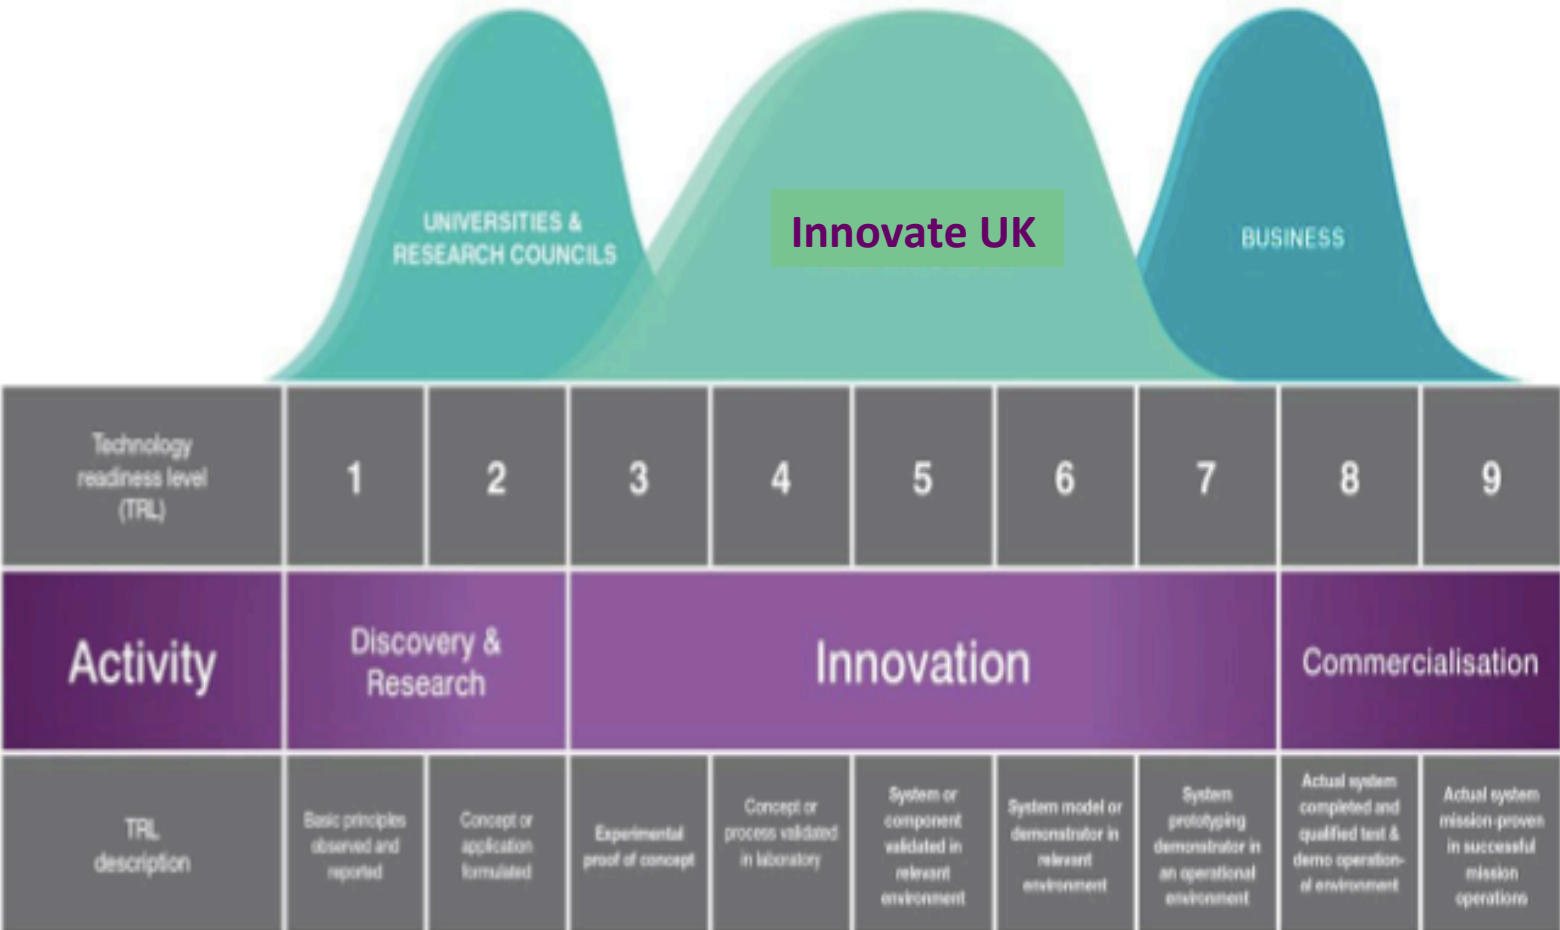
UNIVERSITIES & RESEARCH COUNCILS

Innovate UK

BUSINESS

| Technology readiness level (TRL) | 1 | 2 | 3 | 4 | 5 | 6 | 7 | 8 | 9 |
|---|---|---|---|---|---|---|---|---|---|
| Activity | Discovery & Research | | Innovation | | | | | Commercialisation | |
| TRL description | Basic principles observed and reported | Concept or application formulated | Experimental proof of concept | Concept or process validated in laboratory | System or component validated in relevant environment | System model or demonstrator in relevant environment | System prototyping demonstrator in an operational environment | Actual system completed and qualified test & demo operational environment | Actual system mission-proven in successful mission operations |